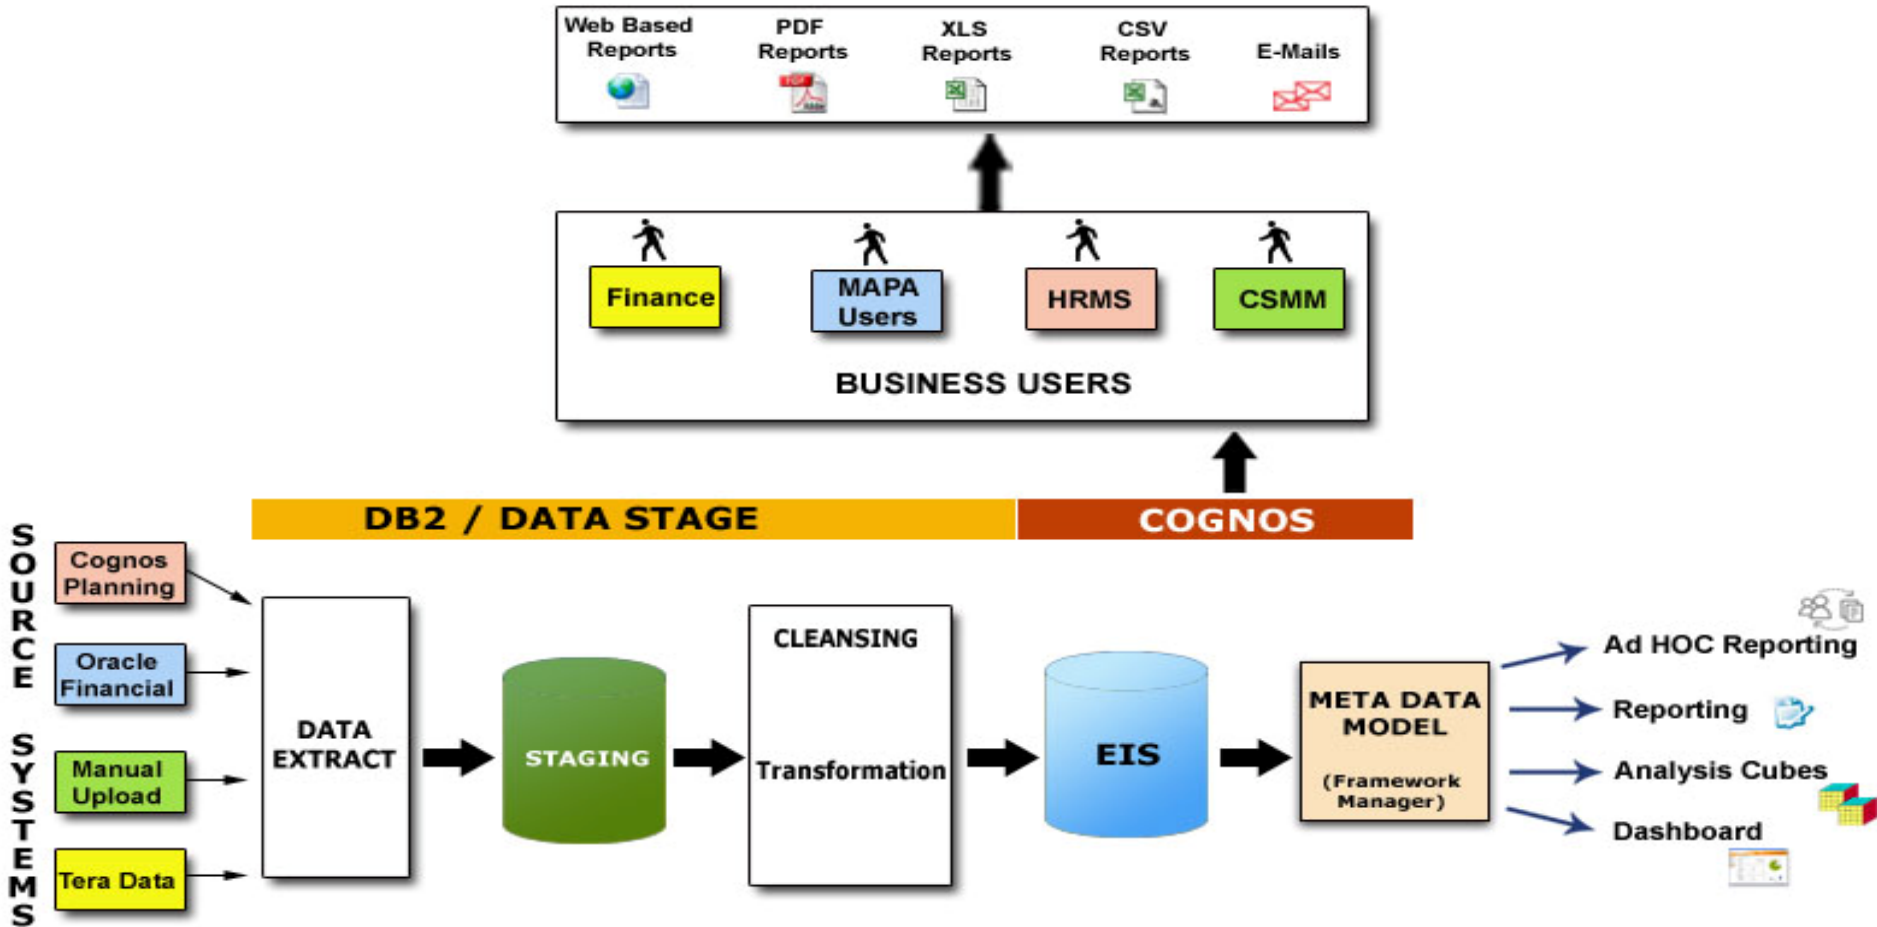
Web Based Reports

PDF Reports

XLS Reports

CSV Reports

E-Mails

Finance

MAPA Users

HRMS

CSMM

BUSINESS USERS

DB2 / DATA STAGE

COGNOS

SOURCE SYSTEMS

Cognos Planning

Oracle Financial

Manual Upload

Tera Data

DATA EXTRACT

STAGING

CLEANSING

Transformation

EIS

META DATA MODEL

(Framework Manager)

Ad HOC Reporting

Reporting

Analysis Cubes

Dashboard